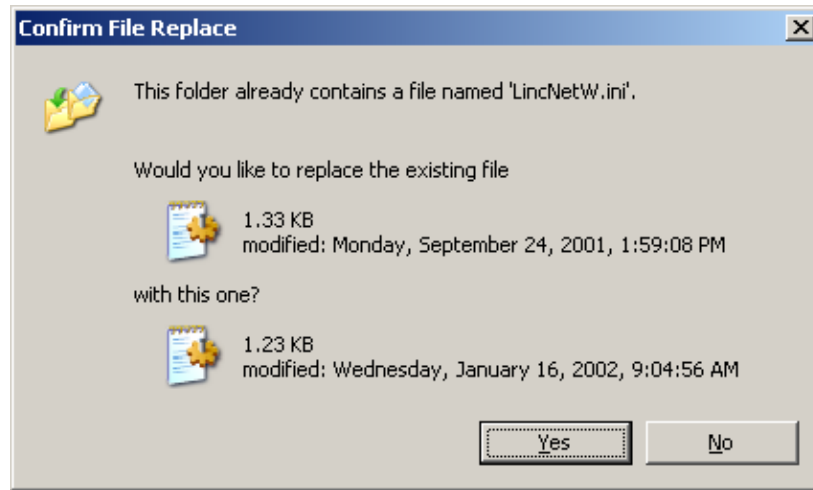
Confirm File Replace

This folder already contains a file named 'LincNetW.ini'.

Would you like to replace the existing file

1.33 KB
modified: Monday, September 24, 2001, 1:59:08 PM

with this one?

1.23 KB
modified: Wednesday, January 16, 2002, 9:04:56 AM

Yes

No